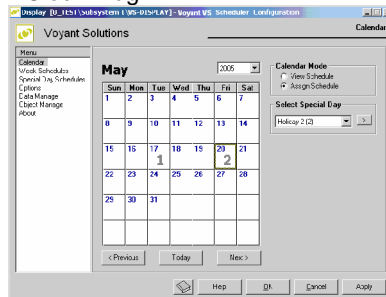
Display [U_TEST\Subsystem 1\VS-DISPLAY] - Voyant VS Scheduler Configuration

Voyant Solutions

Calendar

Menu
Calendar
Week Schedules
Special Day Schedules
Options
Data Manage
Object Manage
About

May

2005

| Sun | Mon | Tue | Wed | Thu | Fri | Sat |
|---|---|---|---|---|---|---|
| 1 | 2 | 3 | 4 | 5 | 6 | 7 |
| 8 | 9 | 10 | 11 | 12 | 13 | 14 |
| 15 | 16 | 17 1 | 18 | 19 | 20 2 | 21 |
| 22 | 23 | 24 | 25 | 26 | 27 | 28 |
| 29 | 30 | 31 | | | | |

< Previous

Today

Next >

Calendar Mode
View Schedule
Assign Schedule

Select Special Day
Holiday 2 (2)

Help

OK

Cancel

Apply